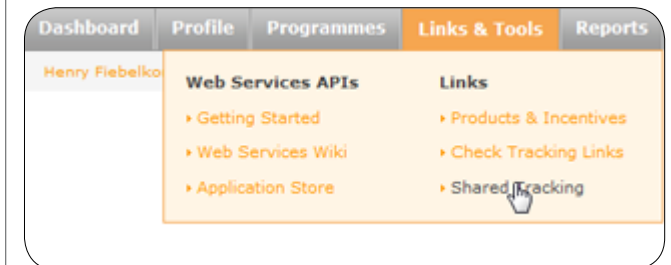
Dashboard Profile Programmes Links & Tools Reports

Henry Fiebelko

Web Services APIs
‣ Getting Started
‣ Web Services Wiki
‣ Application Store

Links
‣ Products & Incentives
‣ Check Tracking Links
‣ Shared Tracking